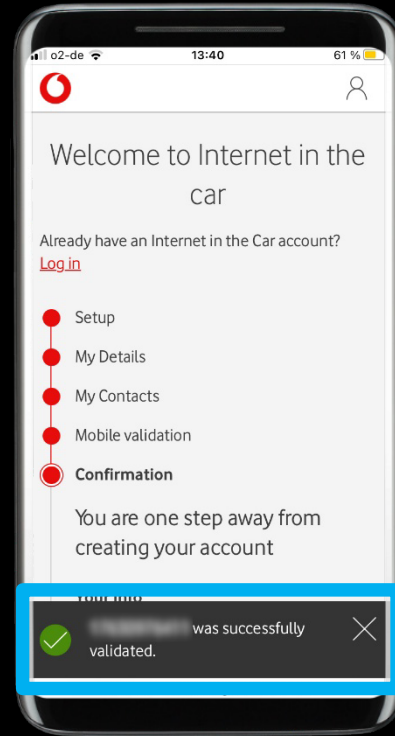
o2-de 13:40 61 %

Welcome to Internet in the car

Already have an Internet in the Car account?
Log in

Setup
My Details
My Contacts
Mobile validation
Confirmation

You are one step away from creating your account

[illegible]

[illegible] was successfully validated.